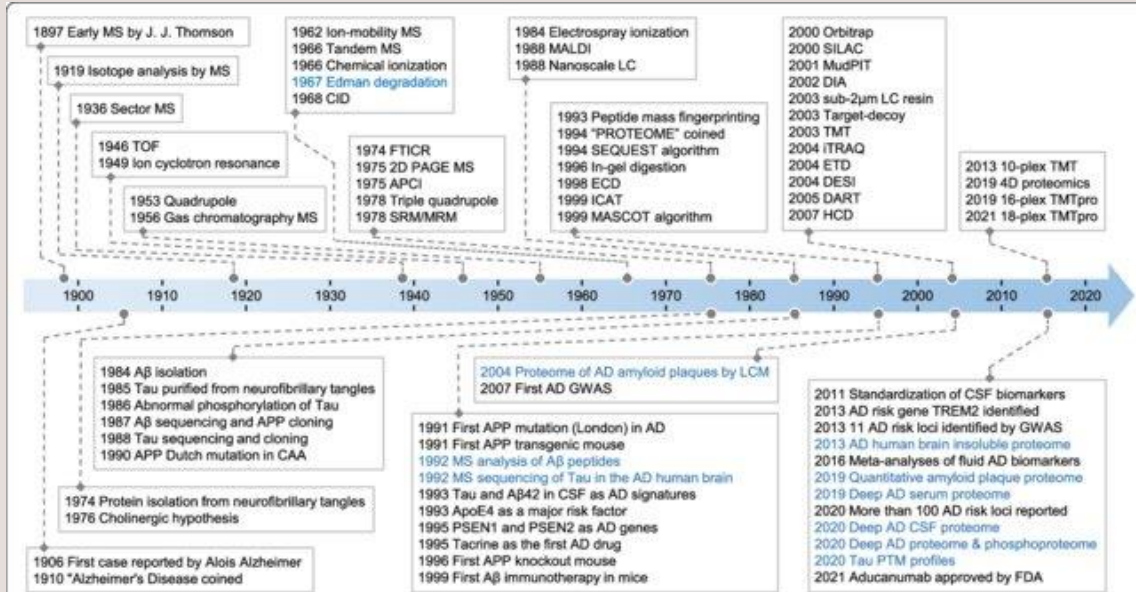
1897 Early MS by J. J. Thomson

1919 Isotope analysis by MS

1936 Sector MS

1946 TOF
1949 Ion cyclotron resonance

1953 Quadrupole
1956 Gas chromatography MS

1962 Ion-mobility MS
1966 Tandem MS
1966 Chemical ionization
1967 Edman degradation
1968 CID

1974 FTICR
1975 2D PAGE MS
1975 APCI
1978 Triple quadrupole
1978 SRM/MRM

1984 Electrospray ionization
1988 MALDI
1988 Nanoscale LC

1993 Peptide mass fingerprinting
1994 "PROTEOME" coined
1994 SEQUEST algorithm
1996 In-gel digestion
1998 ECD
1999 ICAT
1999 MASCOT algorithm

2000 Orbitrap
2000 SILAC
2001 MudPIT
2002 DIA
2003 sub-2μm LC resin
2003 Target-decoy
2003 TMT
2004 iTRAQ
2004 ETD
2004 DESI
2005 DART
2007 HCD

2013 10-plex TMT
2019 4D proteomics
2019 16-plex TMTpro
2021 18-plex TMTpro

1900 1910 1920 1930 1940 1950 1960 1970 1980 1990 2000 2010 2020

1984 Aβ isolation
1985 Tau purified from neurofibrillary tangles
1986 Abnormal phosphorylation of Tau
1987 Aβ sequencing and APP cloning
1988 Tau sequencing and cloning
1990 APP Dutch mutation in CAA

2004 Proteome of AD amyloid plaques by LCM
2007 First AD GWAS

1974 Protein isolation from neurofibrillary tangles
1976 Cholinergic hypothesis

1906 First case reported by Alois Alzheimer
1910 "Alzheimer's Disease coined

1991 First APP mutation (London) in AD
1991 First APP transgenic mouse
1992 MS analysis of Aβ peptides
1992 MS sequencing of Tau in the AD human brain
1993 Tau and Aβ42 in CSF as AD signatures
1993 ApoE4 as a major risk factor
1995 PSEN1 and PSEN2 as AD genes
1995 Tacrine as the first AD drug
1996 First APP knockout mouse
1999 First Aβ immunotherapy in mice

2011 Standardization of CSF biomarkers
2013 AD risk gene TREM2 identified
2013 11 AD risk loci identified by GWAS
2013 AD human brain insoluble proteome
2016 Meta-analyses of fluid AD biomarkers
2019 Quantitative amyloid plaque proteome
2019 Deep AD serum proteome
2020 More than 100 AD risk loci reported
2020 Deep AD CSF proteome
2020 Deep AD proteome & phosphoproteome
2020 Tau PTM profiles
2021 Aducanumab approved by FDA